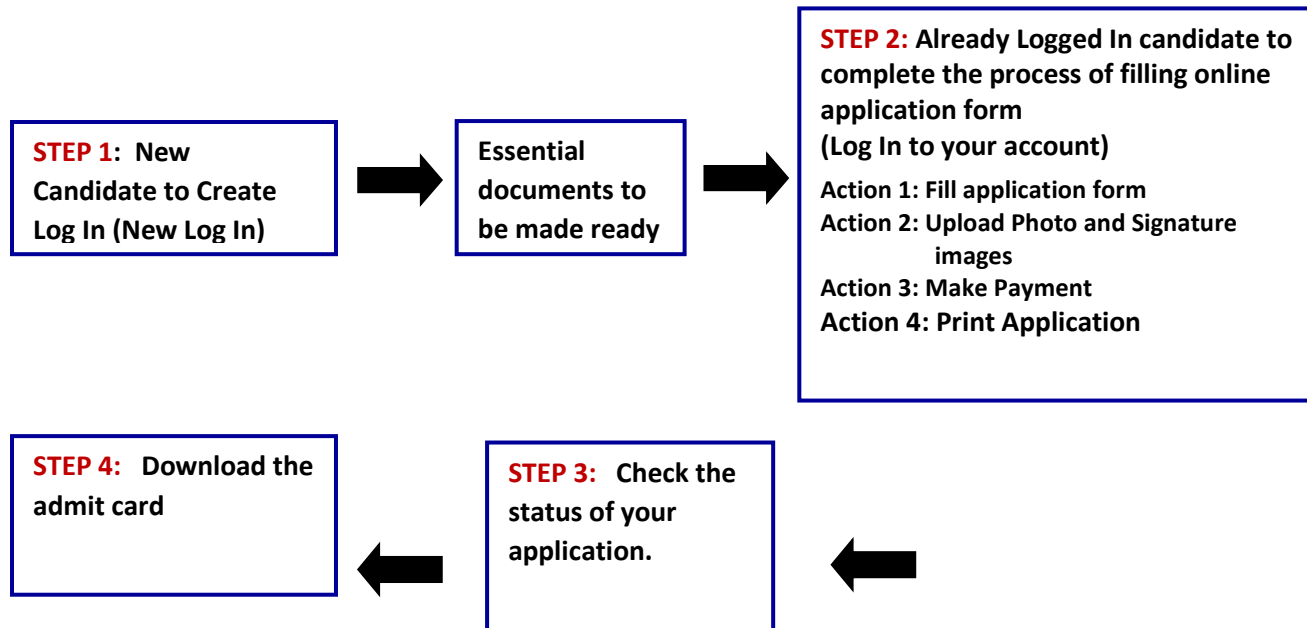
STEP 1: New Candidate to Create Log In (New Log In)

Essential documents to be made ready

STEP 2: Already Logged In candidate to complete the process of filling online application form
(Log In to your account)
Action 1: Fill application form
Action 2: Upload Photo and Signature images
Action 3: Make Payment
Action 4: Print Application

STEP 3: Check the status of your application.

STEP 4: Download the admit card